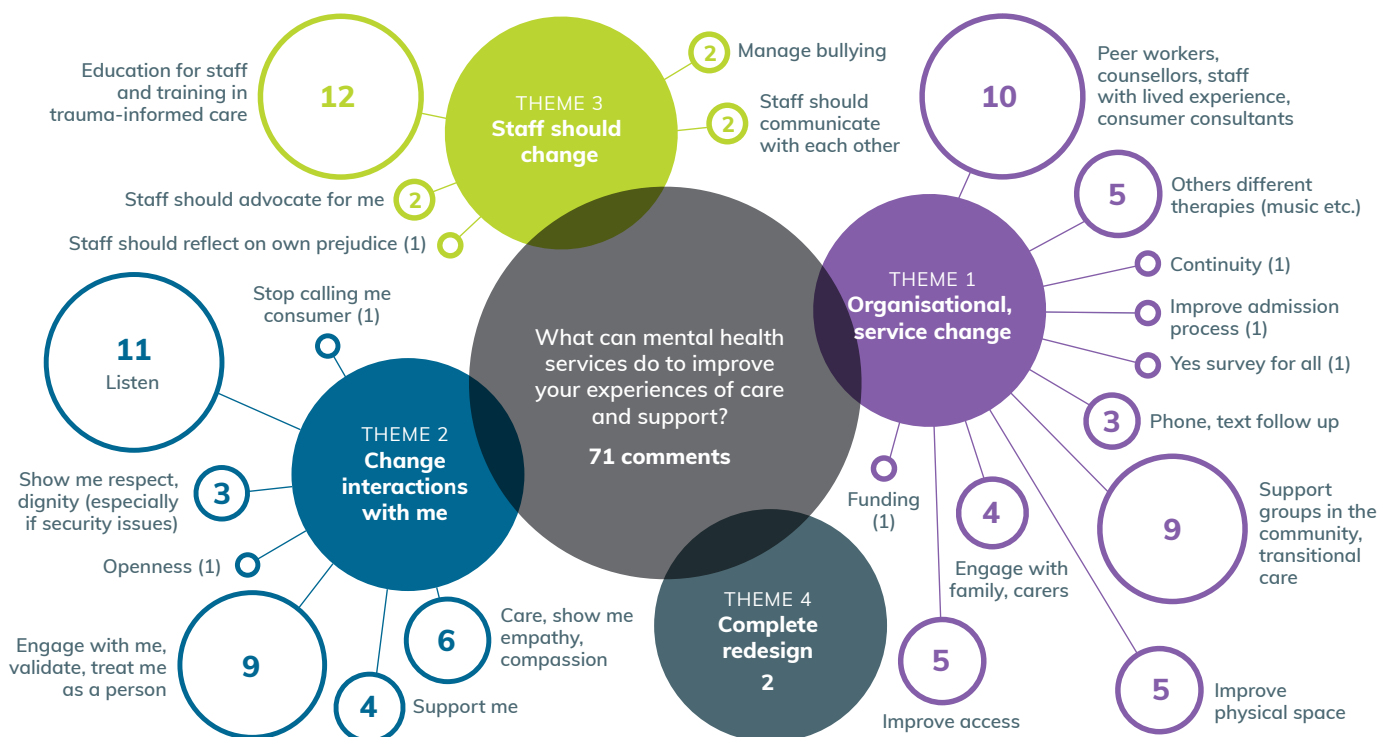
What can mental health services do to improve your experiences of care and support?

71 comments

THEME 3
Staff should change

12
Education for staff and training in trauma-informed care

2
Manage bullying

2
Staff should communicate with each other

2
Staff should advocate for me

Staff should reflect on own prejudice (1)

THEME 1
Organisational, service change

10
Peer workers, counsellors, staff with lived experience, consumer consultants

5
Others different therapies (music etc.)

Continuity (1)

Improve admission process (1)

Yes survey for all (1)

3
Phone, text follow up

9
Support groups in the community, transitional care

Funding (1)

4
Engage with family, carers

5
Improve access

5
Improve physical space

THEME 2
Change interactions with me

Stop calling me consumer (1)

11
Listen

3
Show me respect, dignity (especially if security issues)

Openness (1)

9
Engage with me, validate, treat me as a person

4
Support me

6
Care, show me empathy, compassion

THEME 4
Complete redesign
2